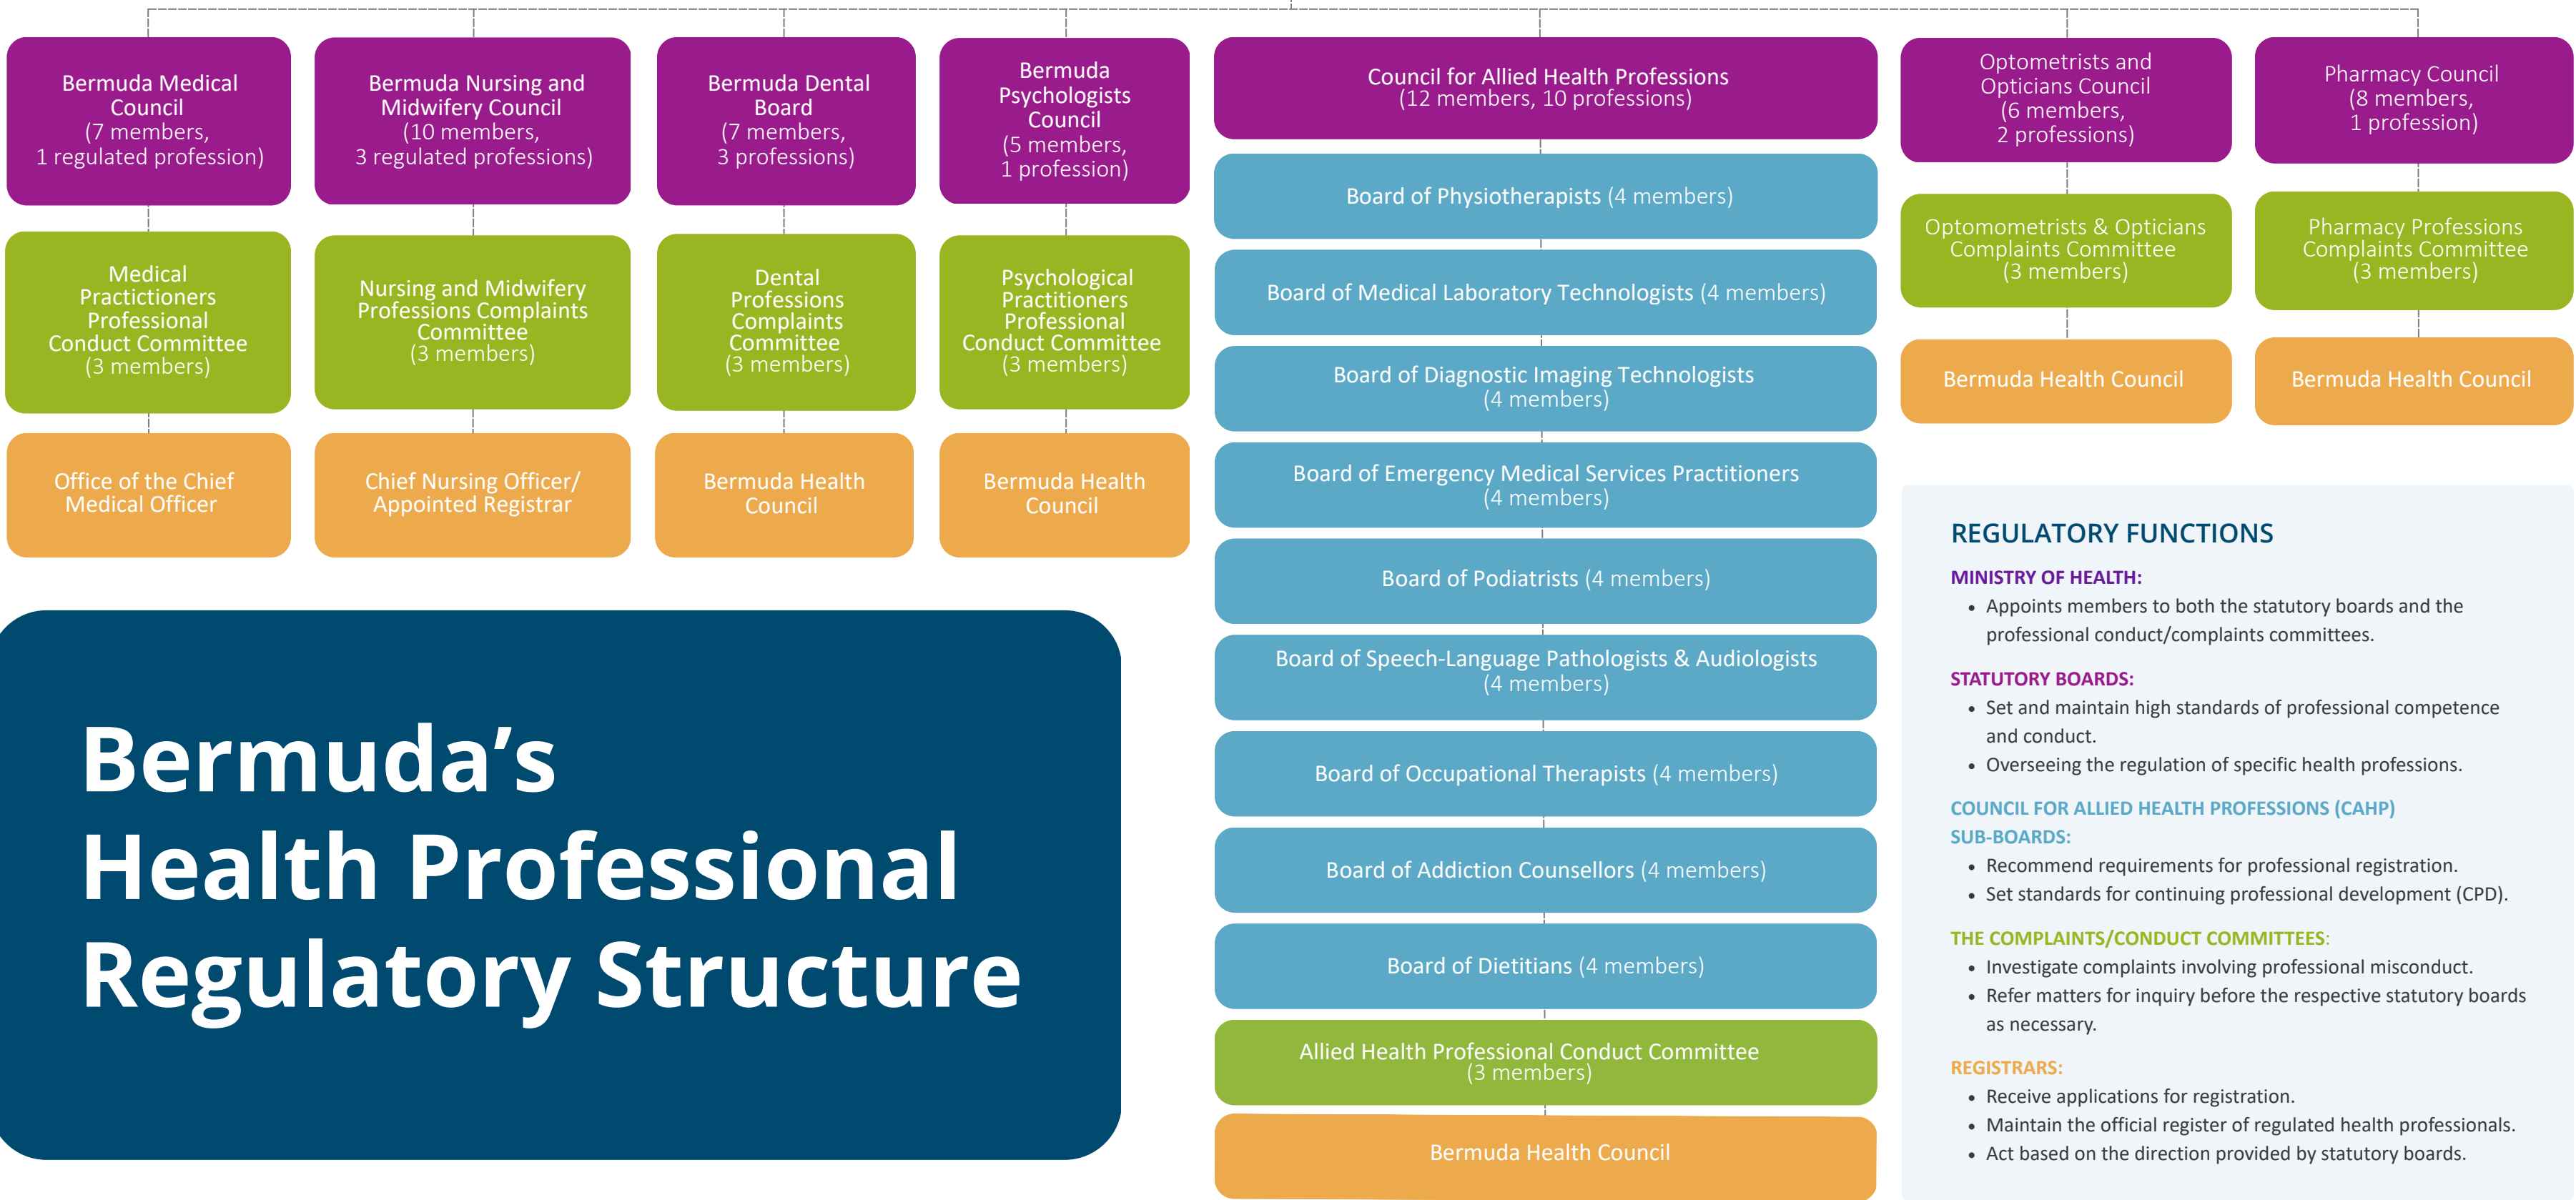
Bermuda Medical Council
(7 members,
1 regulated profession)

Medical Practictioners Professional Conduct Committee
(3 members)

Office of the Chief Medical Officer

Bermuda Nursing and Midwifery Council
(10 members,
3 regulated professions)

Nursing and Midwifery Professions Complaints Committee
(3 members)

Chief Nursing Officer/ Appointed Registrar

Bermuda Dental Board
(7 members,
3 professions)

Dental Professions Complaints Committee
(3 members)

Bermuda Health Council

Bermuda Psychologists Council
(5 members,
1 profession)

Psychological Practitioners Professional Conduct Committee
(3 members)

Bermuda Health Council

Council for Allied Health Professions
(12 members, 10 professions)

Board of Physiotherapists (4 members)

Board of Medical Laboratory Technologists (4 members)

Board of Diagnostic Imaging Technologists
(4 members)

Board of Emergency Medical Services Practitioners
(4 members)

Board of Podiatrists (4 members)

Board of Speech-Language Pathologists & Audiologists
(4 members)

Board of Occupational Therapists (4 members)

Board of Addiction Counsellors (4 members)

Board of Dietitians (4 members)

Allied Health Professional Conduct Committee
(3 members)

Bermuda Health Council

Optometrists and Opticians Council
(6 members,
2 professions)

Optomometrists & Opticians Complaints Committee
(3 members)

Bermuda Health Council

Pharmacy Council
(8 members,
1 profession)

Pharmacy Professions Complaints Committee
(3 members)

Bermuda Health Council

Bermuda's Health Professional Regulatory Structure

REGULATORY FUNCTIONS

MINISTRY OF HEALTH:
• Appoints members to both the statutory boards and the professional conduct/complaints committees.

STATUTORY BOARDS:
• Set and maintain high standards of professional competence and conduct.
• Overseeing the regulation of specific health professions.

COUNCIL FOR ALLIED HEALTH PROFESSIONS (CAHP) SUB-BOARDS:
• Recommend requirements for professional registration.
• Set standards for continuing professional development (CPD).

THE COMPLAINTS/CONDUCT COMMITTEES:
• Investigate complaints involving professional misconduct.
• Refer matters for inquiry before the respective statutory boards as necessary.

REGISTRARS:
• Receive applications for registration.
• Maintain the official register of regulated health professionals.
• Act based on the direction provided by statutory boards.